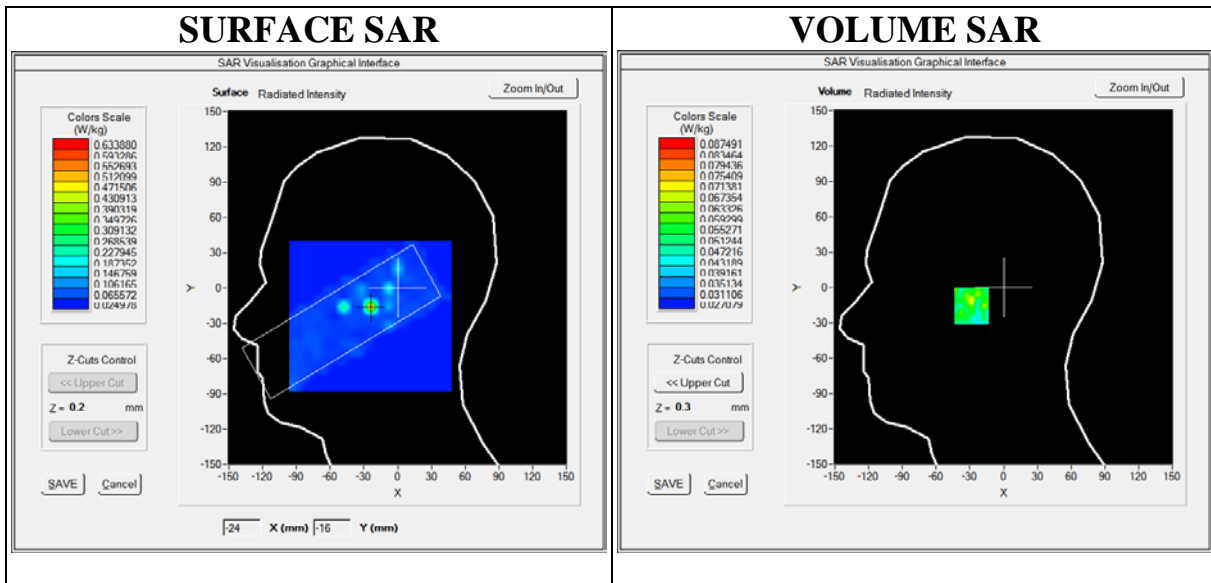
| SURFACE SAR | VOLUME SAR |
|---|---|
| SAR Visualisation Graphical Interface | SAR Visualisation Graphical Interface |

SAR Visualisation Graphical Interface

Surface Radiated Intensity

Zoom In/Out

Colors Scale (W/kg)

0.633880
0.593286
0.552693
0.512099
0.471506
0.430913
0.390319
0.349726
0.309132
0.268539
0.227945
0.187352
0.146759
0.106165
0.065572
0.024978

Z-Cuts Control

<< Upper Cut

Z = 0.2 mm

Lower Cut >>

SAVE Cancel

150 120 90 60 30 0 -30 -60 -90 -120 -150

Y

-150 -120 -90 -60 -30 0 30 60 90 120 150

X

-24 X (mm) -16 Y (mm)

SAR Visualisation Graphical Interface

Volume Radiated Intensity

Zoom In/Out

Colors Scale (W/kg)

0.087491
0.083464
0.079436
0.075409
0.071381
0.067354
0.063326
0.059299
0.055271
0.051244
0.047216
0.043189
0.039161
0.035134
0.031106
0.027079

Z-Cuts Control

<< Upper Cut

Z = 0.3 mm

Lower Cut >>

SAVE Cancel

150 120 90 60 30 0 -30 -60 -90 -120 -150

Y

-150 -120 -90 -60 -30 0 30 60 90 120 150

X